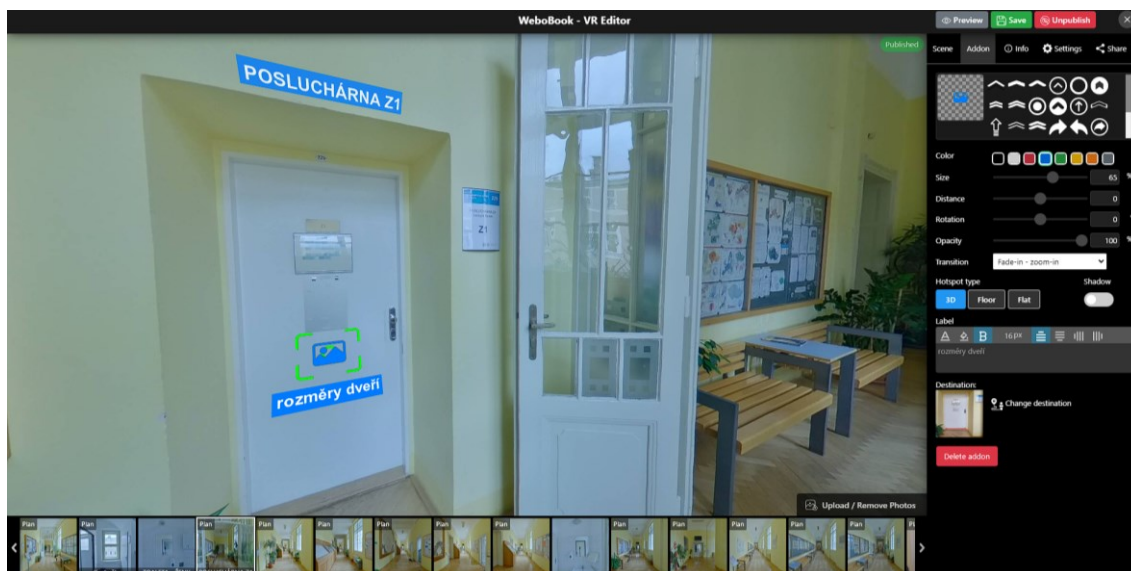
WeboBook - VR Editor

Preview Save Unpublish

Published

POSLUCHÁRNA Z1

Z1

rozměry dveří

Upload / Remove Photos

Plan Plan Plan Plan Plan Plan Plan Plan Plan Plan Plan Plan Plan

Scene Addon Info Settings Share

Color

Size 65

Distance 0

Rotation 0

Opacity 100

Transition Fade-in - zoom-in

Hotspot type

Shadow

3D Floor Flat

Label

A B 16 PX

rozměry dveří

Destination:

Change destination

Delete addon